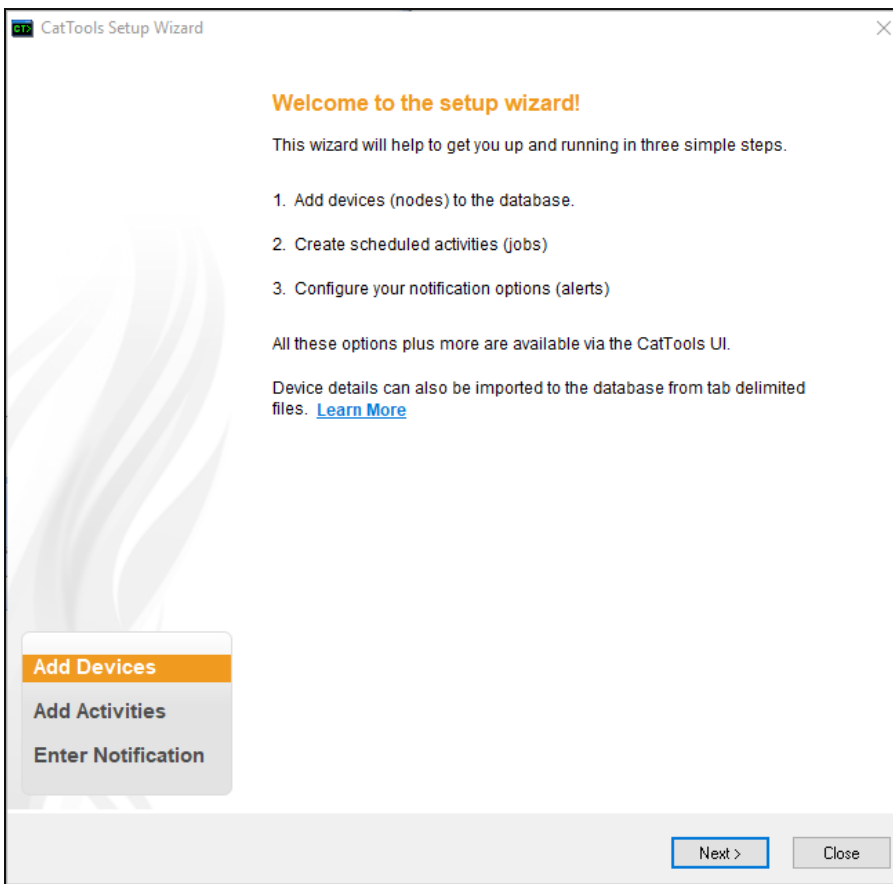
CatTools Setup Wizard

Welcome to the setup wizard!

This wizard will help to get you up and running in three simple steps.

1. Add devices (nodes) to the database.

2. Create scheduled activities (jobs)

3. Configure your notification options (alerts)

All these options plus more are available via the CatTools UI.

Device details can also be imported to the database from tab delimited files. Learn More

Add Devices
Add Activities
Enter Notification

Next >
Close